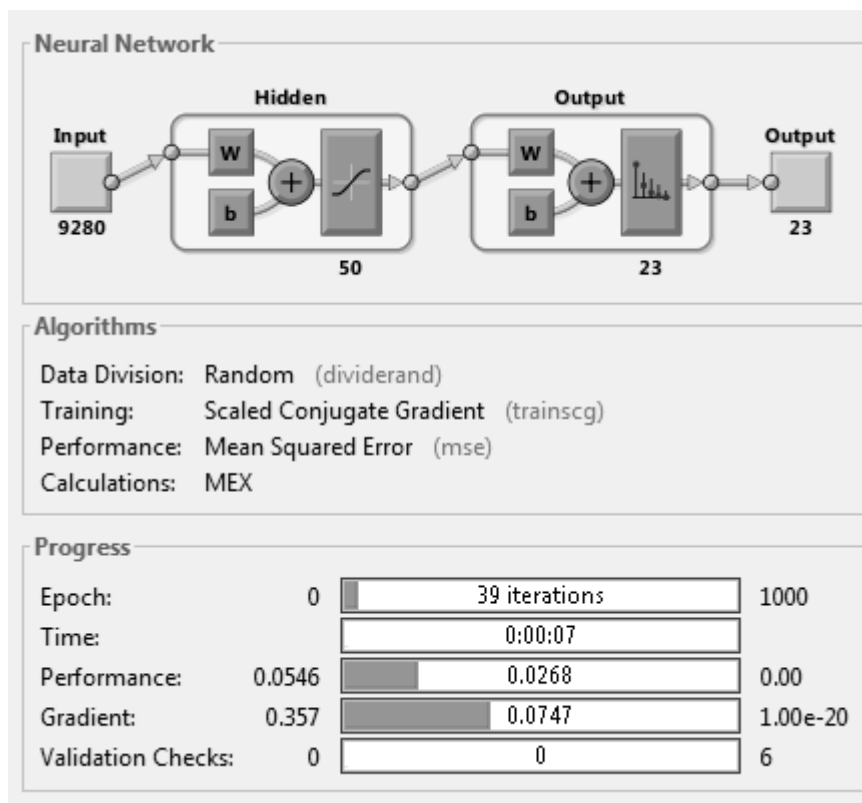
Neural Network

Hidden

Output

Input

W

b

9280

50

W

b

23

Output

23

Algorithms

Data Division: Random (dividerand)
Training: Scaled Conjugate Gradient (trainscg)
Performance: Mean Squared Error (mse)
Calculations: MEX

Progress

| | | | |
|---|---|---|---|
| Epoch: | 0 | 39 iterations | 1000 |
| Time: | | 0:00:07 | |
| Performance: | 0.0546 | 0.0268 | 0.00 |
| Gradient: | 0.357 | 0.0747 | 1.00e-20 |
| Validation Checks: | 0 | 0 | 6 |